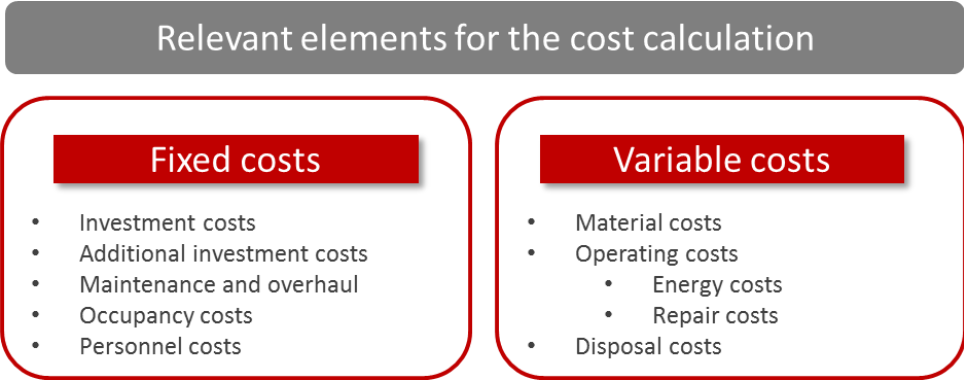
Relevant elements for the cost calculation

Fixed costs

- Investment costs
- Additional investment costs
- Maintenance and overhaul
- Occupancy costs
- Personnel costs

Variable costs

- Material costs
- Operating costs
  - Energy costs
  - Repair costs
- Disposal costs